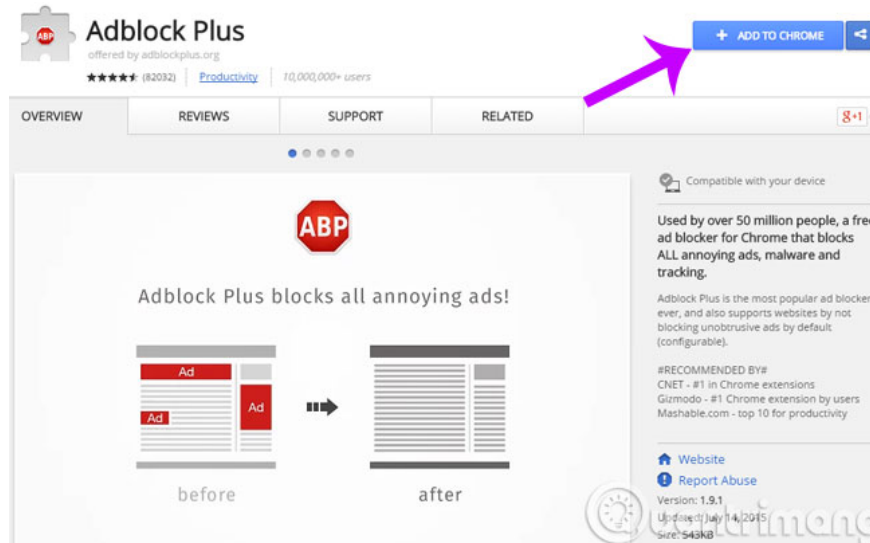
ABP

Adblock Plus

offered by adblockplus.org

★★★★★ (82032) | Productivity | 10,000,000+ users

+ ADD TO CHROME

OVERVIEW | REVIEWS | SUPPORT | RELATED

g+1

ABP

Adblock Plus blocks all annoying ads!

Ad

Ad

Ad

before

after

Compatible with your device

Used by over 50 million people, a fre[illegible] ad blocker for Chrome that blocks ALL annoying ads, malware and tracking.

Adblock Plus is the most popular ad blocke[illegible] ever, and also supports websites by not blocking unobtrusive ads by default (configurable).

#RECOMMENDED BY#
CNET - #1 in Chrome extensions
Gizmodo - #1 Chrome extension by users
Mashable.com - top 10 for productivity

Website

Report Abuse

Version: 1.9.1
Updated: July 14, 2015
Size: 543KB

Quantrimang